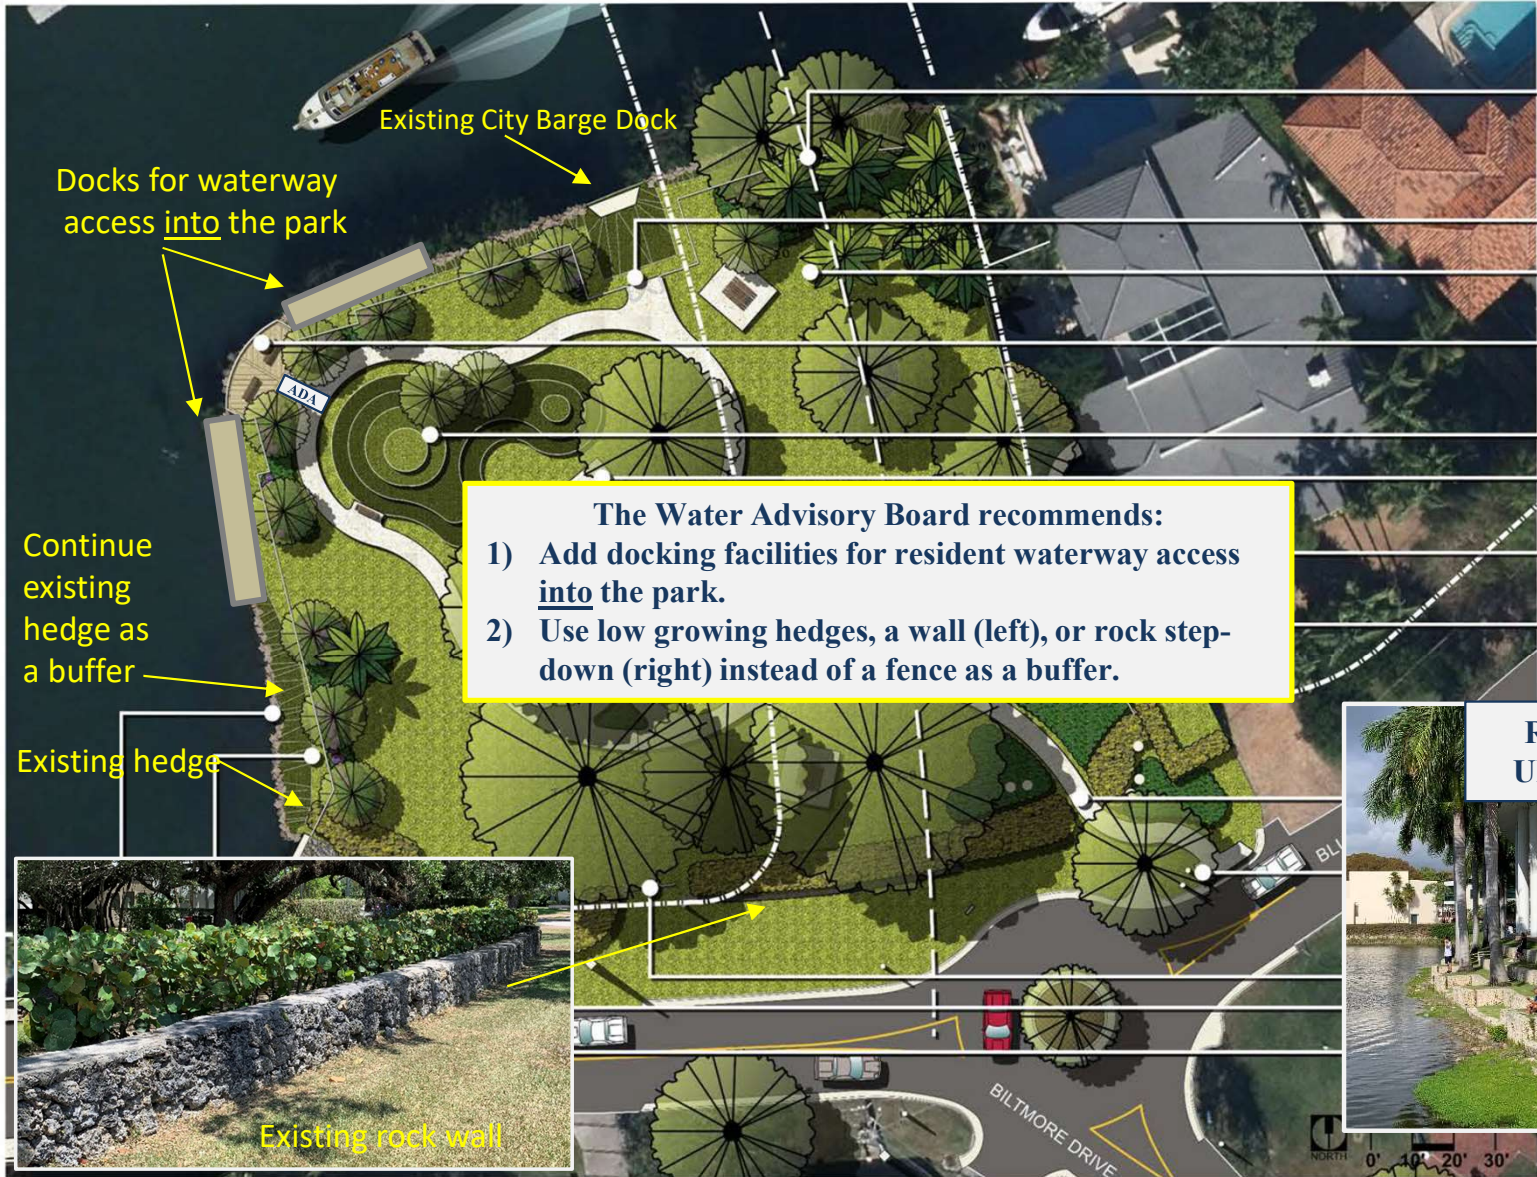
Existing City Barge Dock

Docks for waterway access into the park

ADA

Continue existing hedge as a buffer

Existing hedge

The Water Advisory Board recommends:
1) Add docking facilities for resident waterway access into the park.
2) Use low growing hedges, a wall (left), or rock step-down (right) instead of a fence as a buffer.

R
U

BL

Existing rock wall

BILTMORE DRIVE

NORTH 0' 10' 20' 30'